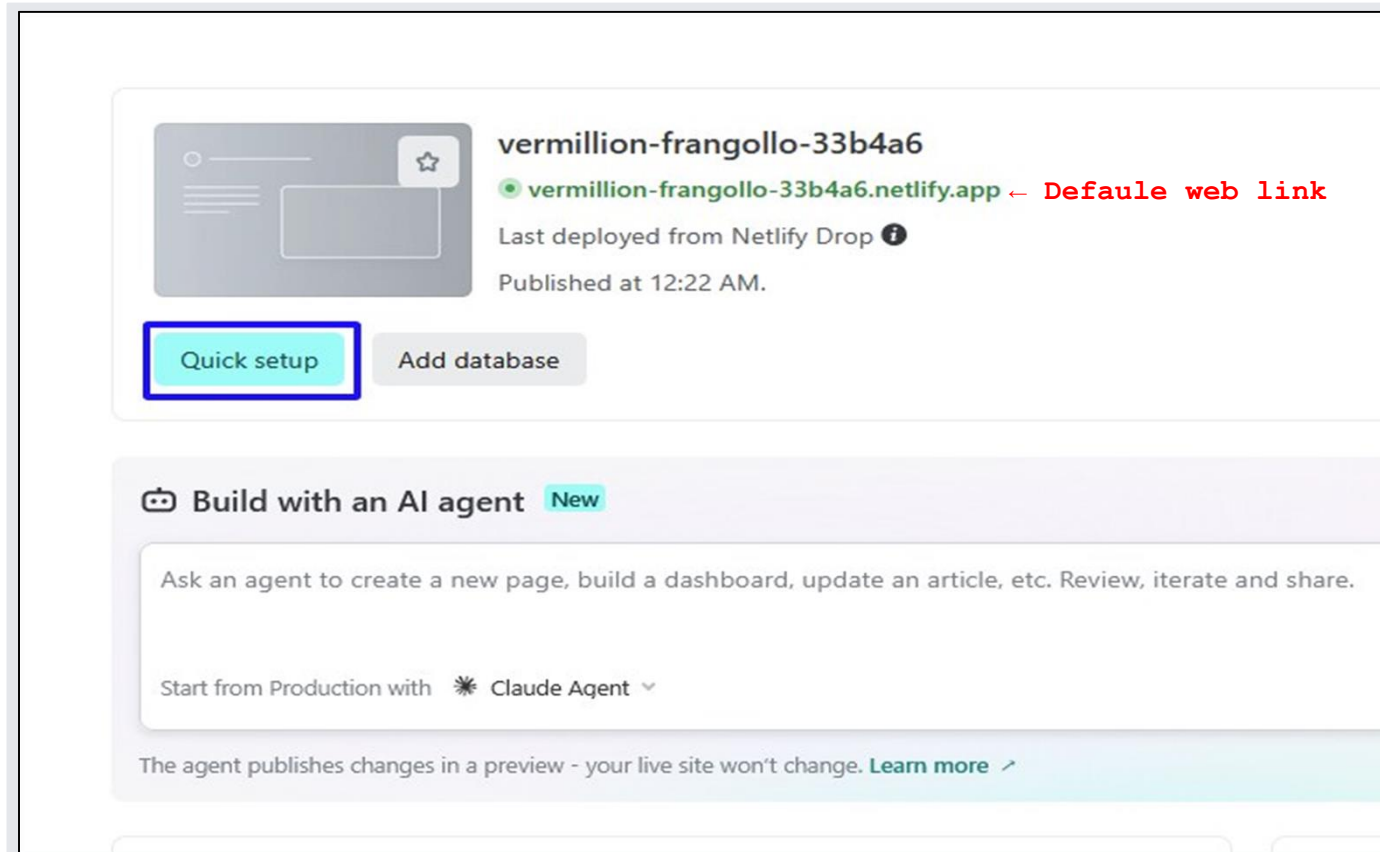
vermillion-frangollo-33b4a6

vermillion-frangollo-33b4a6.netlify.app ← Defaule web link

Last deployed from Netlify Drop

Published at 12:22 AM.

Quick setup

Add database

Build with an AI agent New

Ask an agent to create a new page, build a dashboard, update an article, etc. Review, iterate and share.

Start from Production with Claude Agent

The agent publishes changes in a preview - your live site won't change. Learn more ↗